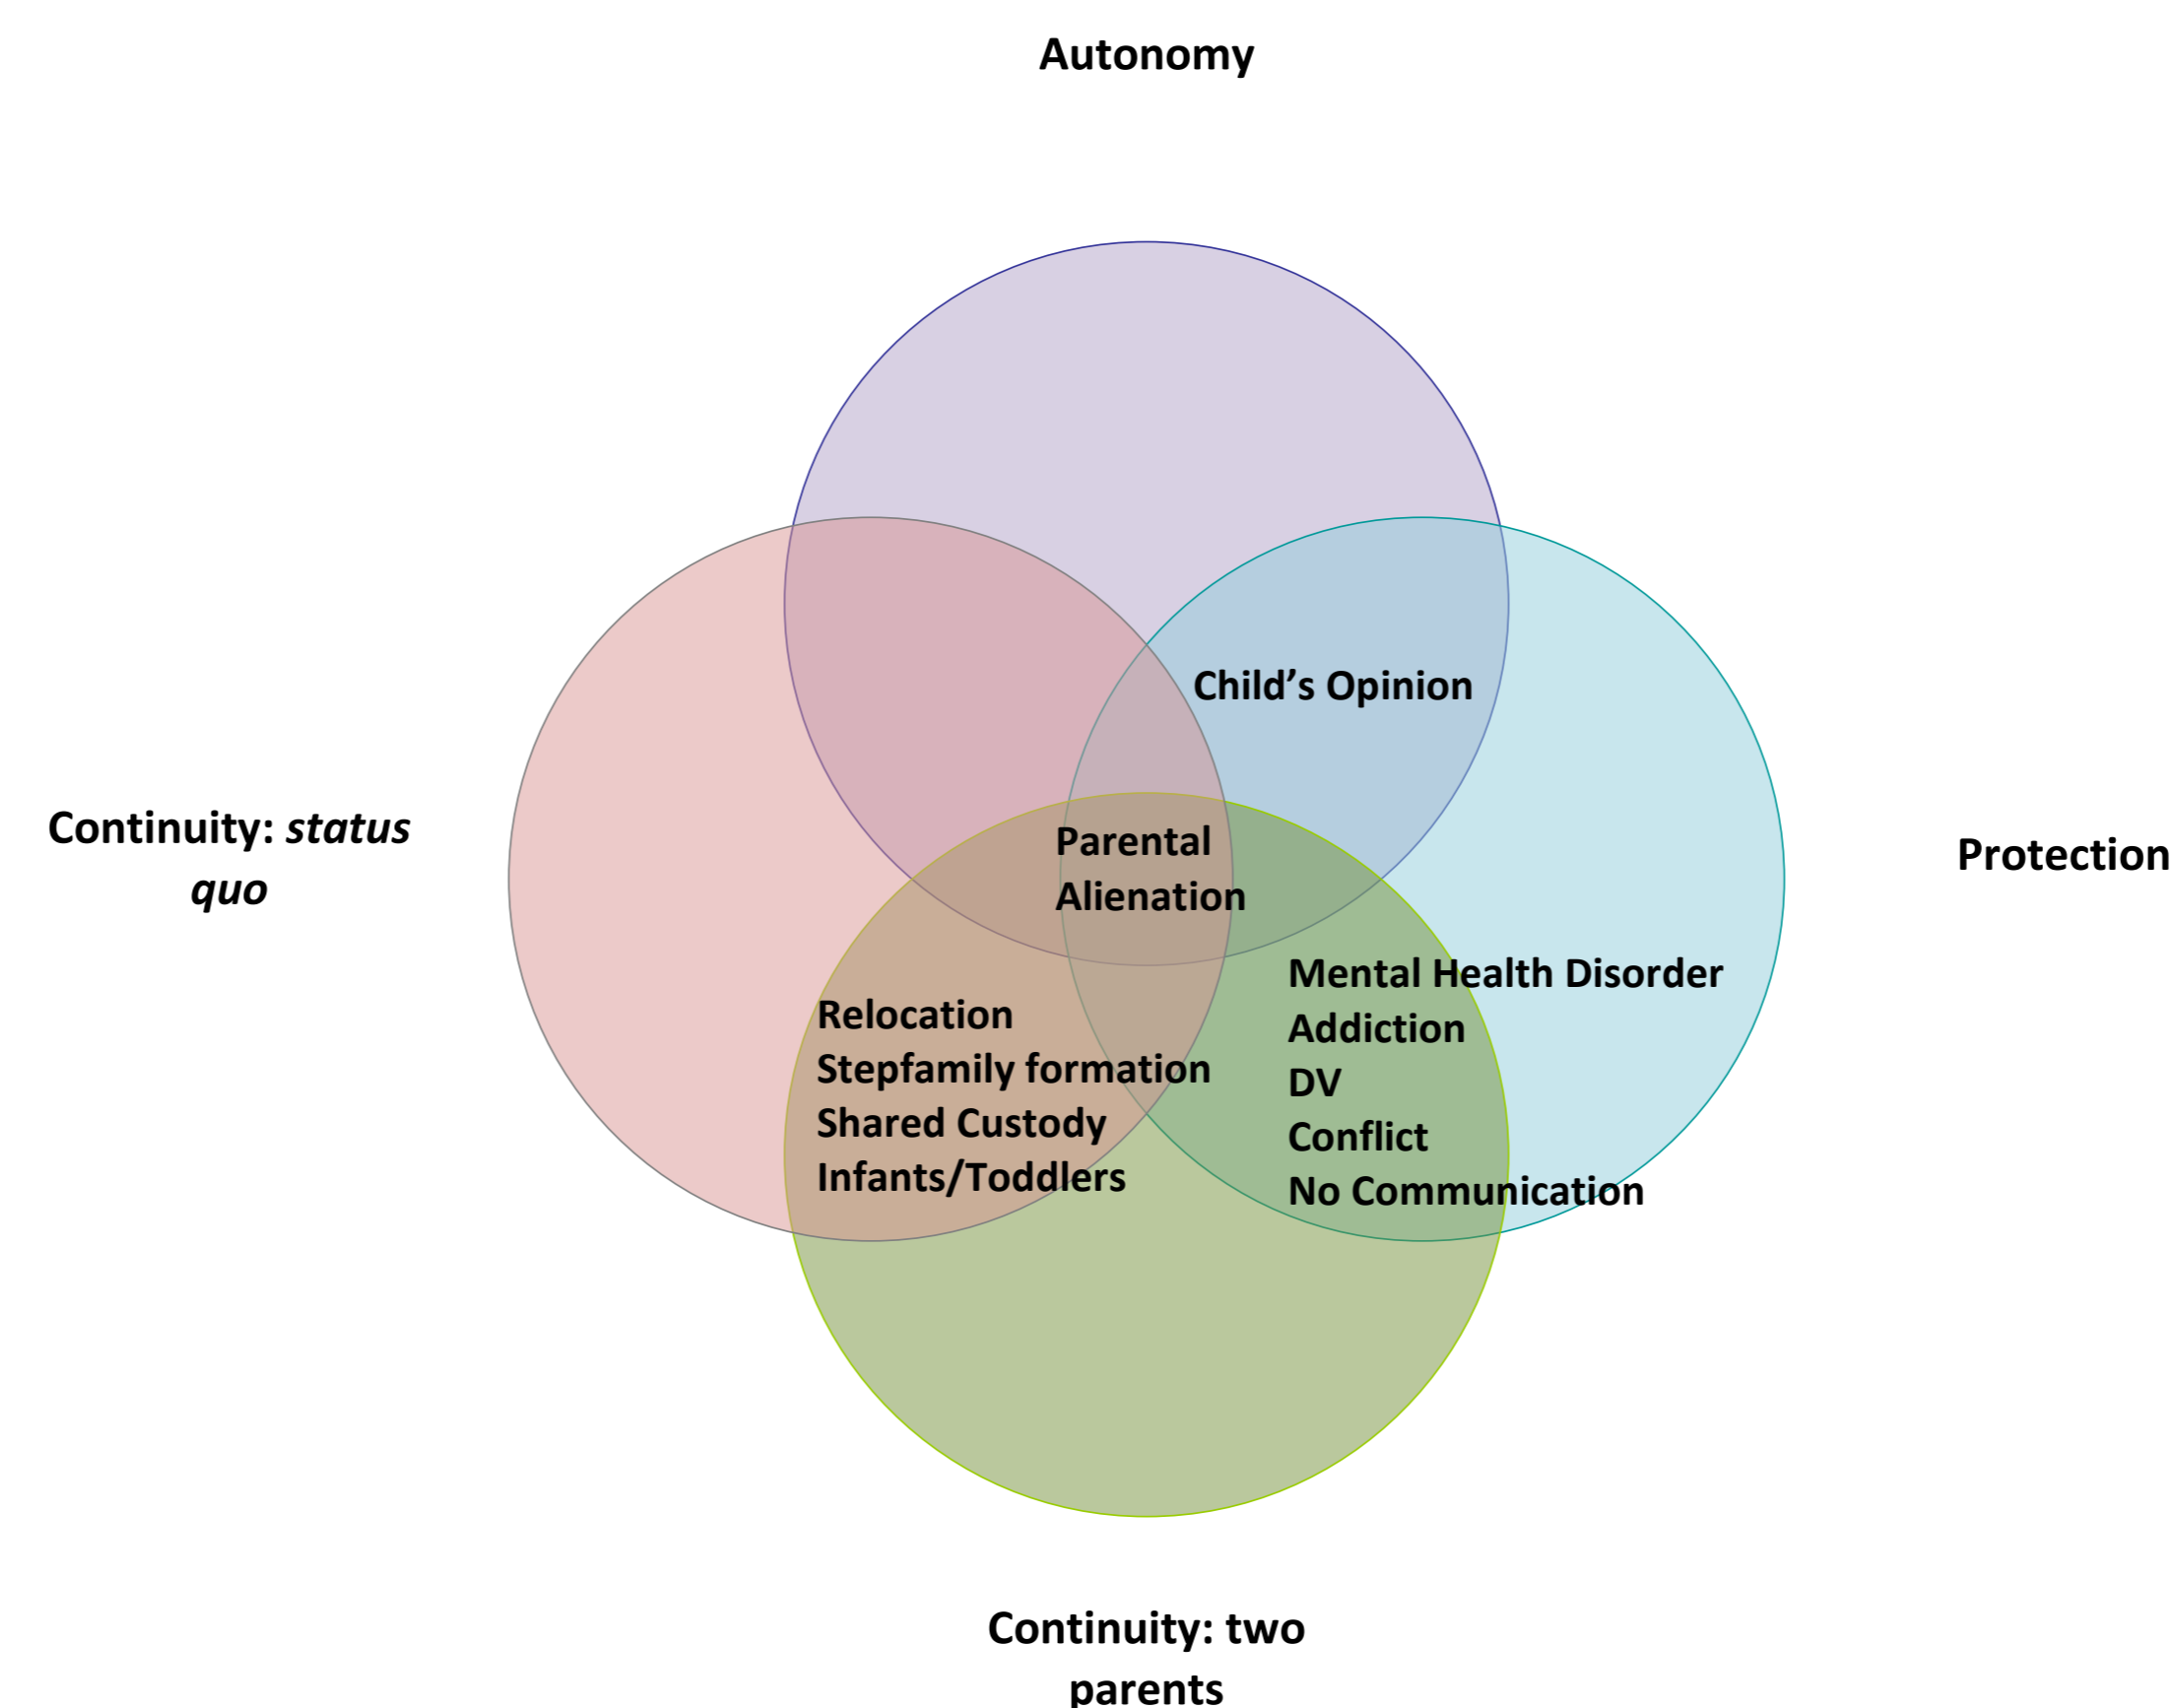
Autonomy

Continuity: *status quo*

Protection

Child's Opinion

Parental Alienation

Relocation
Stepfamily formation
Shared Custody
Infants/Toddlers

Mental Health Disorder
Addiction
DV
Conflict
No Communication

Continuity: two parents